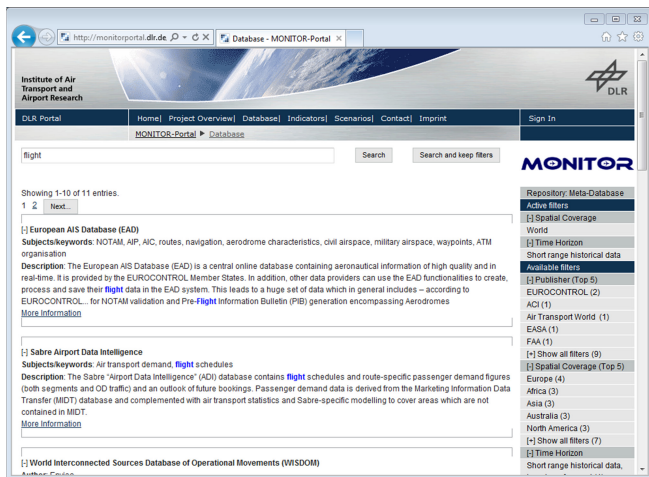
http://monitorportal.dlr.de
Database - MONITOR-Portal ×

Institute of Air Transport and Airport Research

DLR

DLR Portal | Home | Project Overview | Database | Indicators | Scenarios | Contact | Imprint | Sign In

MONITOR-Portal ▶ Database

flight

Search | Search and keep filters

MONITOR

Showing 1-10 of 11 entries.

1 2 Next...

[-] European AIS Database (EAD)

Subjects/keywords: NOTAM, AIP, AIC, routes, navigation, aerodrome characteristics, civil airspace, military airspace, waypoints, ATM organisation

Description: The European AIS Database (EAD) is a central online database containing aeronautical information of high quality and in real-time. It is provided by the EUROCONTROL Member States. In addition, other data providers can use the EAD functionalities to create, process and save their flight data in the EAD system. This leads to a huge set of data which in general includes – according to EUROCONTROL... for NOTAM validation and Pre-Flight Information Bulletin (PIB) generation encompassing Aerodromes

More Information

[-] Sabre Airport Data Intelligence

Subjects/keywords: Air transport demand, flight schedules

Description: The Sabre "Airport Data Intelligence" (ADI) database contains flight schedules and route-specific passenger demand figures (both segments and OD traffic) and an outlook of future bookings. Passenger demand data is derived from the Marketing Information Data Transfer (MIDT) database and complemented with air transport statistics and Sabre-specific modelling to cover areas which are not contained in MIDT.

More Information

[-] World Interconnected Sources Database of Operational Movements (WISDOM)

Repository: Meta-Database
Active filters
[-] Spatial Coverage
World
[-] Time Horizon
Short range historical data
Available filters
[-] Publisher (Top 5)
EUROCONTROL (2)
ACI (1)
Air Transport World (1)
EASA (1)
FAA (1)
[+] Show all filters (9)
[-] Spatial Coverage (Top 5)
Europe (4)
Africa (3)
Asia (3)
Australia (3)
North America (3)
[+] Show all filters (7)
[-] Time Horizon
Short range historical data,